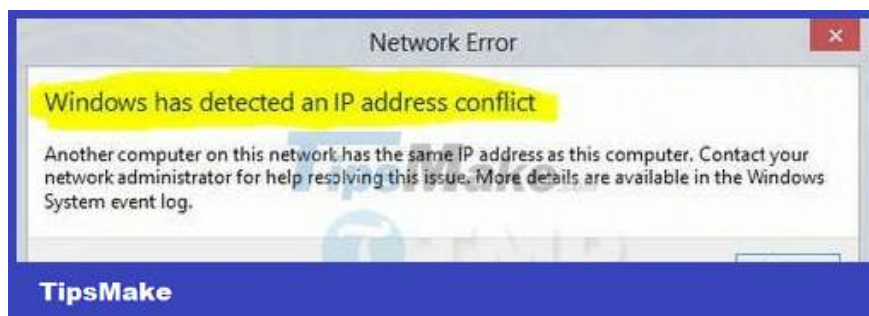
Network Error

×

Windows has detected an IP address conflict

Another computer on this network has the same IP address as this computer. Contact your network administrator for help resolving this issue. More details are available in the Windows System event log.

TipsMake